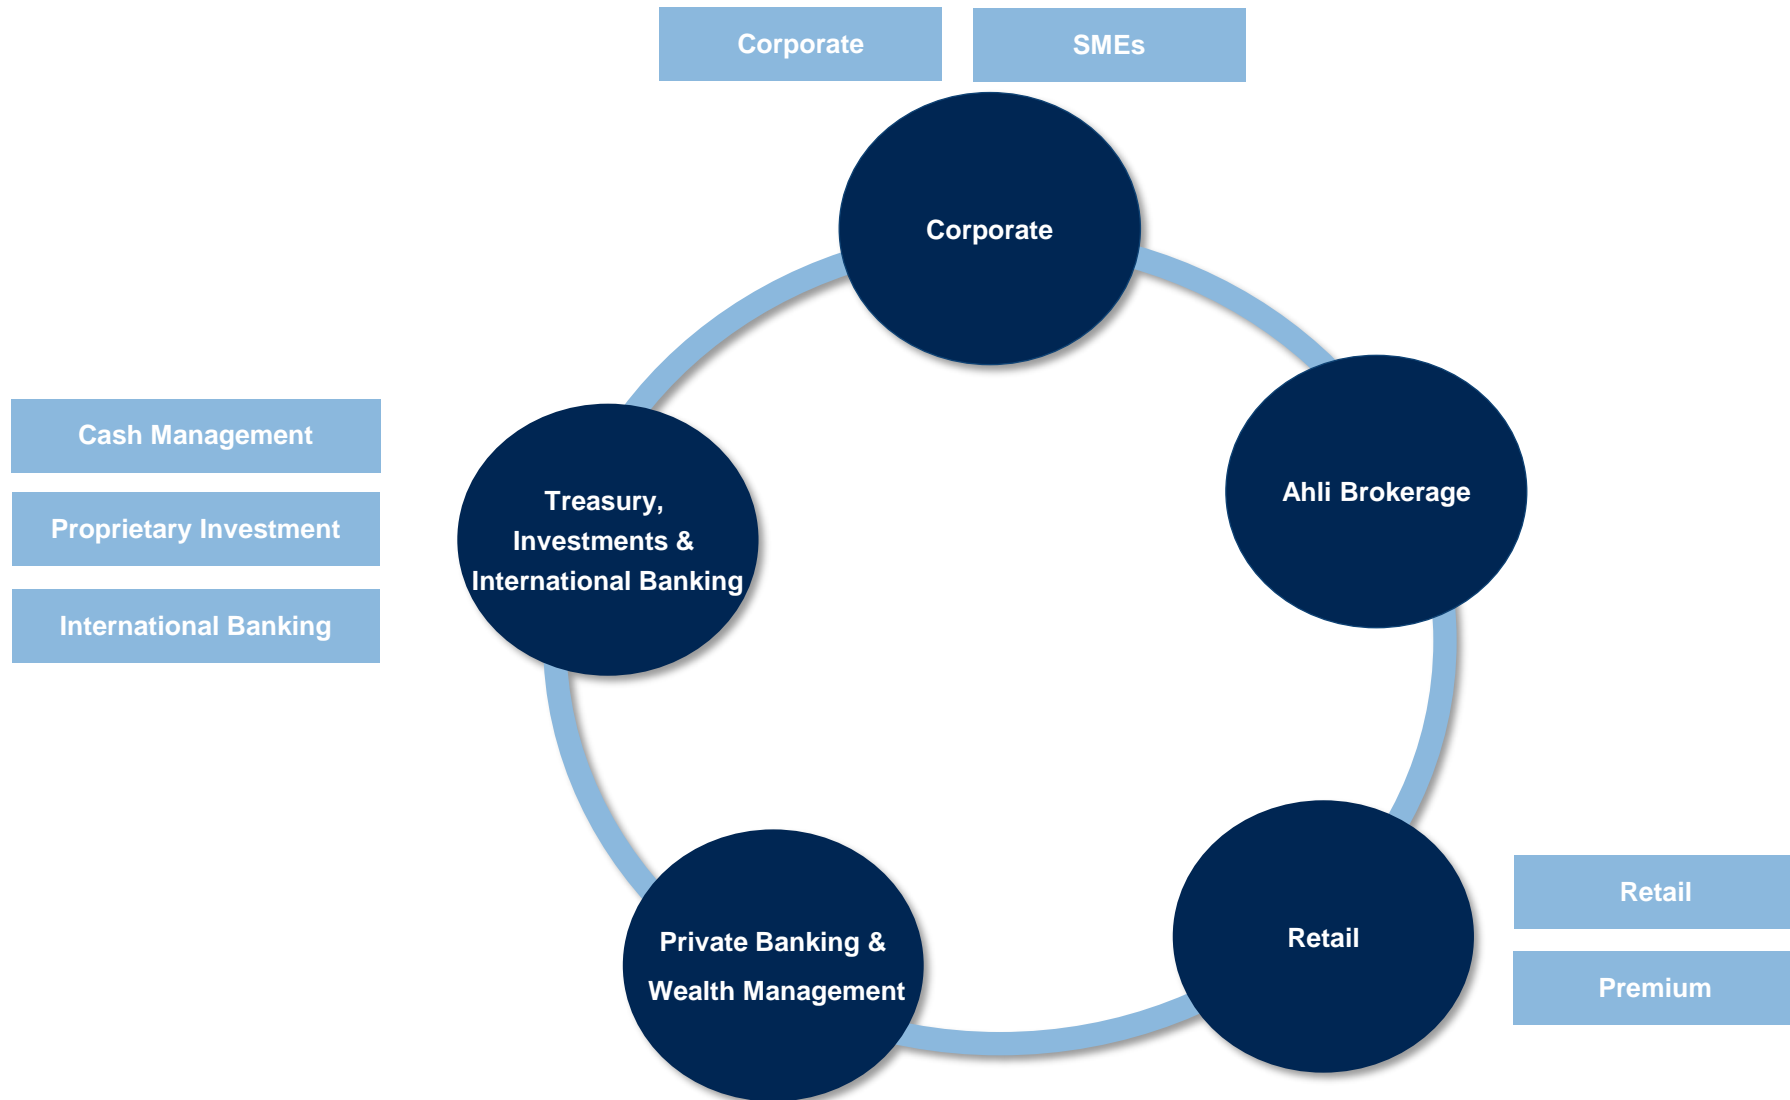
Corporate

SMEs

Corporate

Cash Management

Proprietary Investment

International Banking

Treasury, Investments & International Banking

Ahli Brokerage

Private Banking & Wealth Management

Retail

Retail

Premium